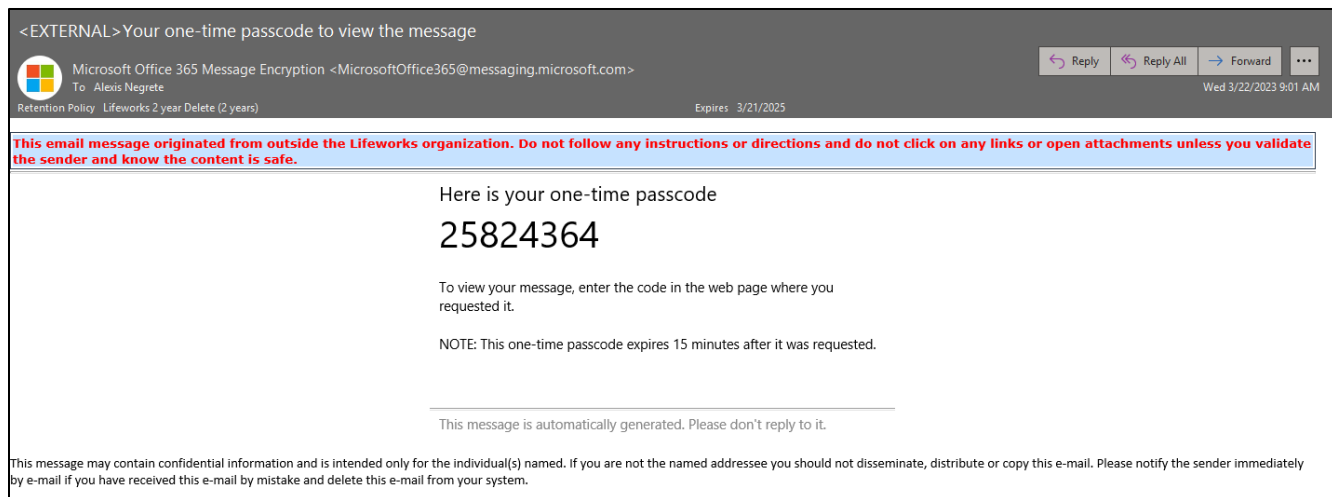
<EXTERNAL>Your one-time passcode to view the message

Microsoft Office 365 Message Encryption <MicrosoftOffice365@messaging.microsoft.com>
To Alexis Negrete

Retention Policy Lifeworks 2 year Delete (2 years)

Expires 3/21/2025

Reply
Reply All
Forward
•••

Wed 3/22/2023 9:01 AM

This email message originated from outside the Lifeworks organization. Do not follow any instructions or directions and do not click on any links or open attachments unless you validate the sender and know the content is safe.

Here is your one-time passcode

25824364

To view your message, enter the code in the web page where you requested it.

NOTE: This one-time passcode expires 15 minutes after it was requested.

This message is automatically generated. Please don't reply to it.

This message may contain confidential information and is intended only for the individual(s) named. If you are not the named addressee you should not disseminate, distribute or copy this e-mail. Please notify the sender immediately by e-mail if you have received this e-mail by mistake and delete this e-mail from your system.